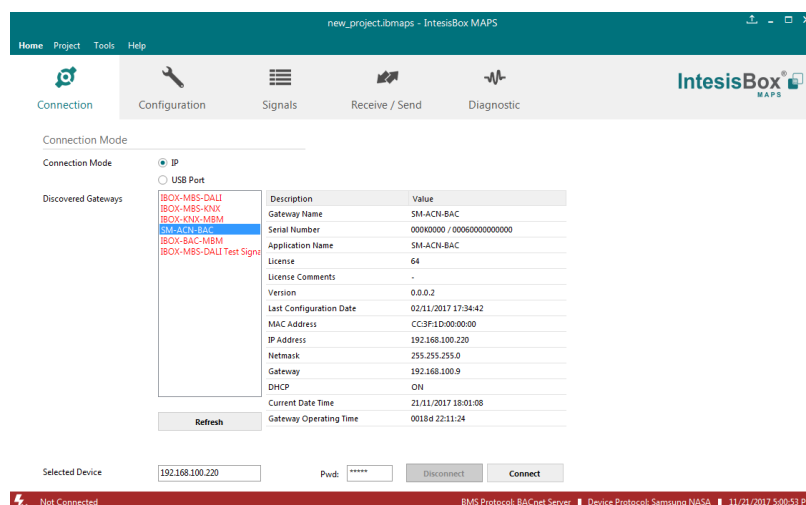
new_project.ibmaps - IntesisBox MAPS

Home Project Tools Help

Connection Configuration Signals Receive / Send Diagnostic

IntesisBox® MAPS

Connection Mode

Connection Mode
IP
USB Port

Discovered Gateways

IBOX-MBS-DALI
IBOX-MBS-KNX
IBOX-KNX-MBM
SM-ACN-BAC
IBOX-BAC-MBM
IBOX-MBS-DALI Test Signa

| Description | Value |
|---|---|
| Gateway Name | SM-ACN-BAC |
| Serial Number | 000K0000 / 00060000000000 |
| Application Name | SM-ACN-BAC |
| License | 64 |
| License Comments | - |
| Version | 0.0.0.2 |
| Last Configuration Date | 02/11/2017 17:34:42 |
| MAC Address | CC:3F:1D:00:00:00 |
| IP Address | 192.168.100.220 |
| Netmask | 255.255.255.0 |
| Gateway | 192.168.100.9 |
| DHCP | ON |
| Current Date Time | 21/11/2017 18:01:08 |
| Gateway Operating Time | 0018d 22:11:24 |

Refresh

Selected Device 192.168.100.220 Pwd: ***** Disconnect Connect

Not Connected BMS Protocol: BACnet Server Device Protocol: Samsung NASA 11/21/2017 5:00:53 P